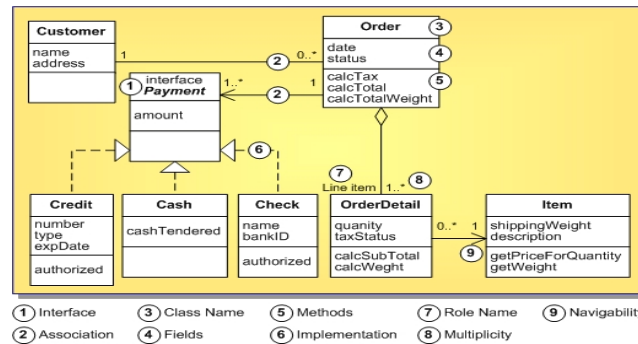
Customer
name
address

1

2

0..*

Order
3
date
status
4
calcTax
calcTotal
calcTotalWeight
5

1
interface
Payment
1..*
amount

2
1

6

7
Line item
1..*
8

Credit
number
type
expDate
authorized

Cash
cashTendered

Check
name
bankID
authorized

OrderDetail
quanity
taxStatus
calcSubTotal
calcWeght

0..*
1
9

Item
shippingWeight
description
getPriceForQuantity
getWeight

1 Interface
2 Association
3 Class Name
4 Fields
5 Methods
6 Implementation
7 Role Name
8 Multiplicity
9 Navigabilit